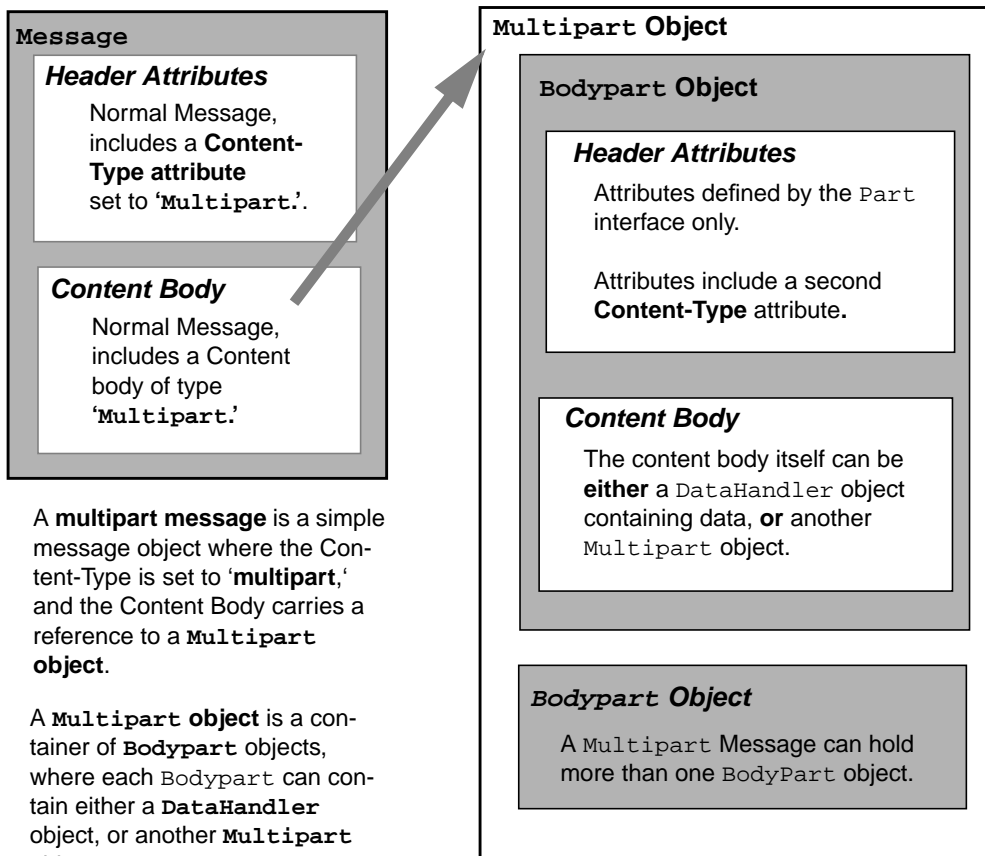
Message

Header Attributes

Normal Message, includes a Content-Type attribute set to '`Multipart`.'.

Content Body

Normal Message, includes a Content body of type '`Multipart`.'

A **multipart message** is a simple message object where the Content-Type is set to '**multipart**,' and the Content Body carries a reference to a **`Multipart` object**.

A **`Multipart` object** is a container of **`Bodypart`** objects, where each `Bodypart` can contain either a **`DataHandler`** object, or another **`Multipart`** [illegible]

`Multipart` Object

`Bodypart` Object

Header Attributes

Attributes defined by the `Part` interface only.

Attributes include a second **Content-Type** attribute**.**

Content Body

The content body itself can be **either** a `DataHandler` object containing data, **or** another `Multipart` object.

`Bodypart` Object

A `Multipart` Message can hold more than one `BodyPart` object.